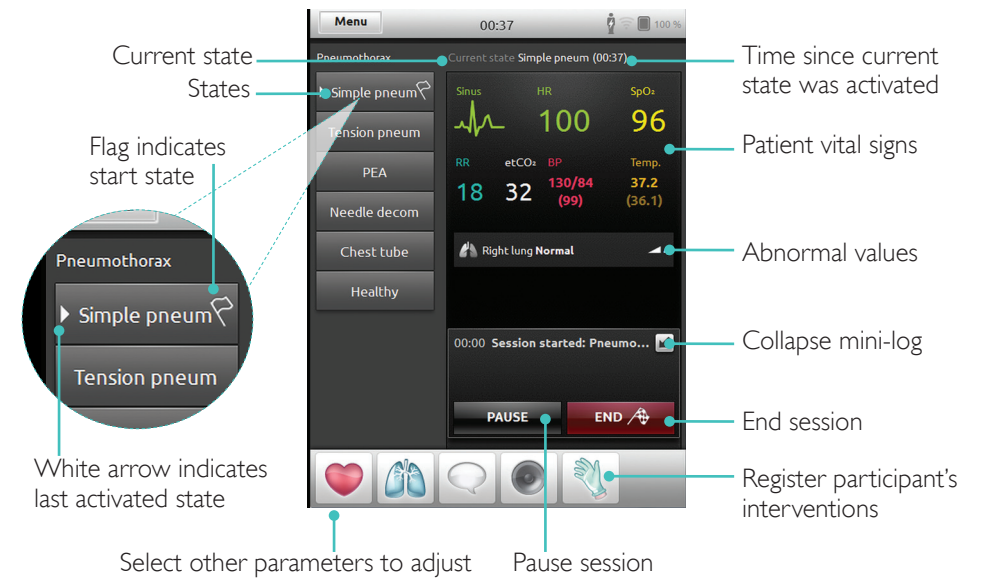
Menu
00:37
100 %

Current state
States
Flag indicates start state

Pneumothorax
Current state Simple pneum (00:37)

Time since current state was activated

Simple pneum
Tension pneum
PEA
Needle decom
Chest tube
Healthy

Sinus
HR
100
SpO₂
96
RR
18
etCO₂
32
BP
130/84
(99)
Temp.
37.2
(36.1)

Patient vital signs

Right lung Normal

Abnormal values

Pneumothorax
Simple pneum
Tension pneum

00:00 Session started: Pneumo...

Collapse mini-log

PAUSE
END

End session

White arrow indicates last activated state

Register participant's interventions

Select other parameters to adjust
Pause session